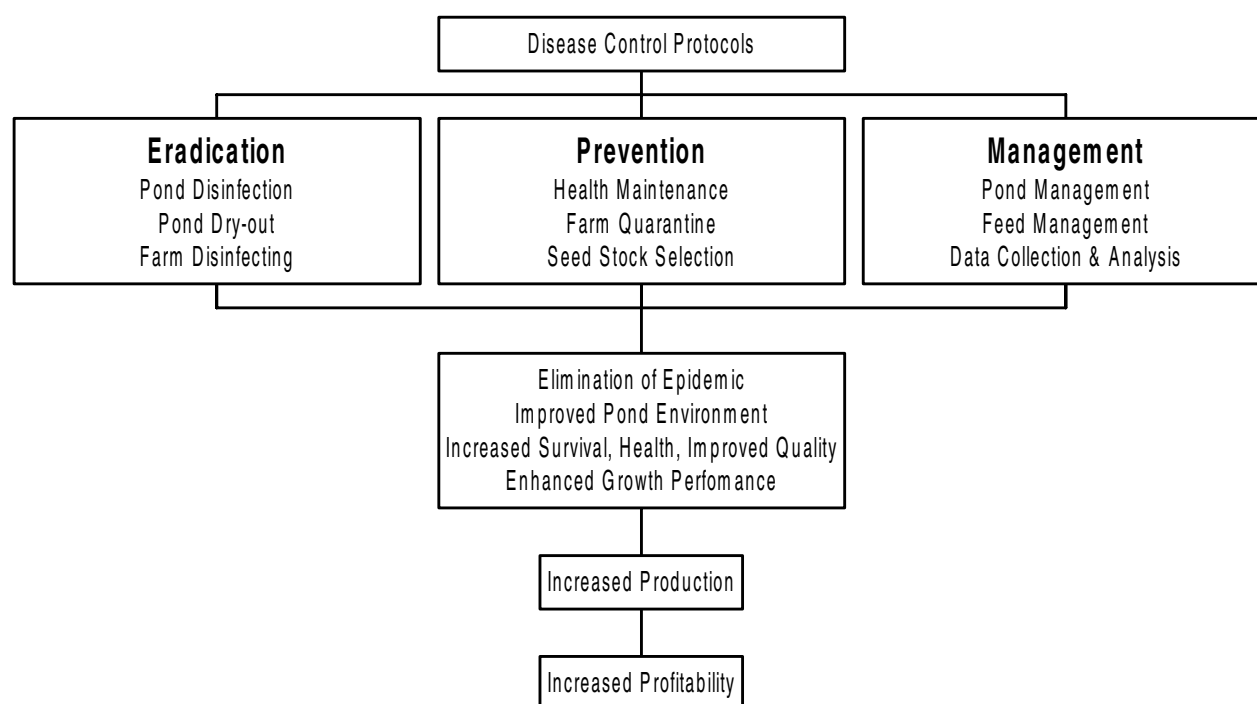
Disease Control Protocols

Eradication
Pond Disinfection
Pond Dry-out
Farm Disinfecting

Prevention
Health Maintenance
Farm Quarantine
Seed Stock Selection

Management
Pond Management
Feed Management
Data Collection & Analysis

Elimination of Epidemic
Improved Pond Environment
Increased Survival, Health, Improved Quality
Enhanced Growth Perfomance

Increased Production

Increased Profitability